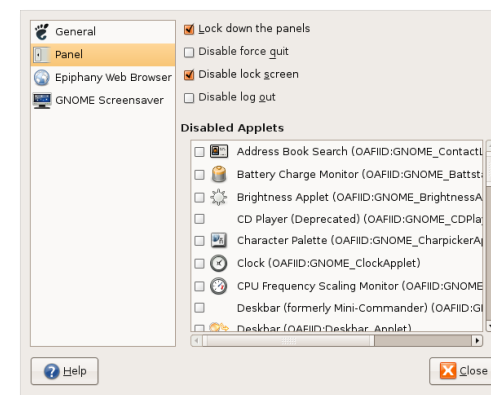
General
Panel
Epiphany Web Browser
GNOME Screensaver

Lock down the panels
Disable force quit
Disable lock screen
Disable log out

Disabled Applets

Address Book Search (OAFIID:GNOME_ContactL
Battery Charge Monitor (OAFIID:GNOME_Battst
Brightness Applet (OAFIID:GNOME_BrightnessA
CD Player (Deprecated) (OAFIID:GNOME_CDPla
Character Palette (OAFIID:GNOME_CharpickerA
Clock (OAFIID:GNOME_ClockApplet)
CPU Frequency Scaling Monitor (OAFIID:GNOME
Deskbar (formerly Mini-Commander) (OAFIID:G
Deskbar (OAFIID:Deskbar_Applet)

Help
Close